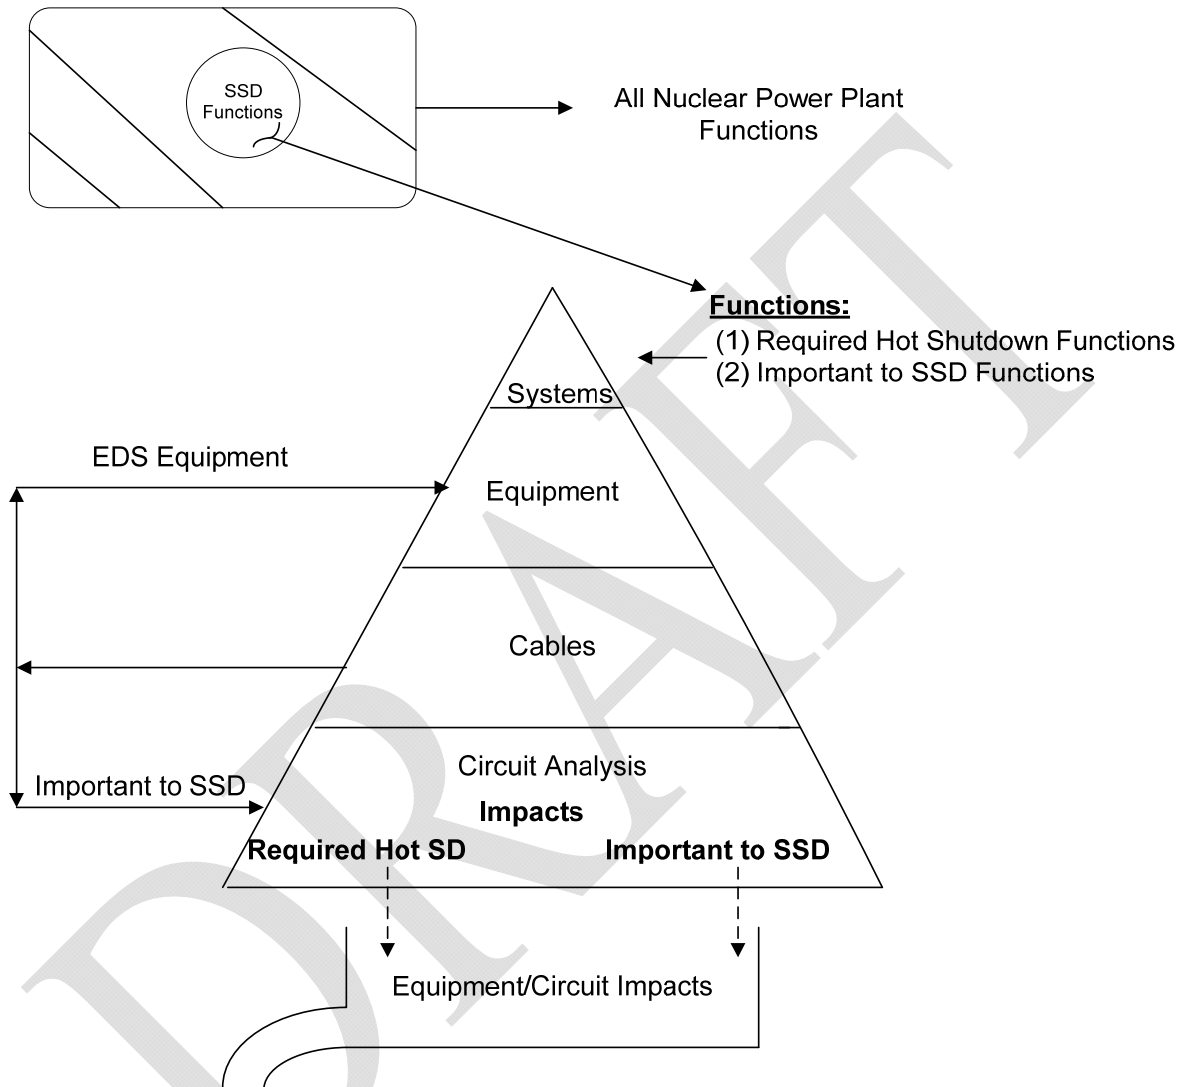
SSD Functions

All Nuclear Power Plant Functions

Functions:
(1) Required Hot Shutdown Functions
(2) Important to SSD Functions

Systems

EDS Equipment

Equipment

Cables

Circuit Analysis

Important to SSD

Impacts

Required Hot SD

Important to SSD

Equipment/Circuit Impacts

DRAFT